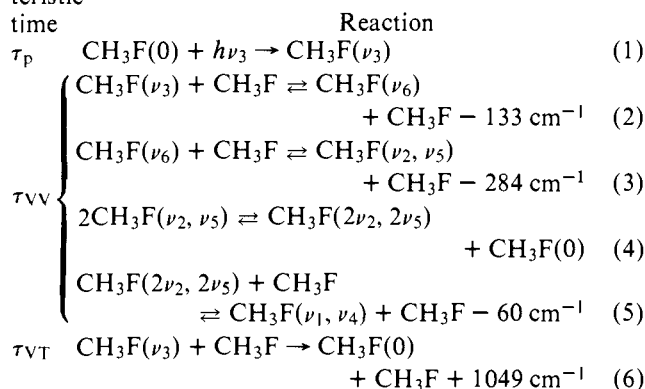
teristic time

Reaction

$\tau_p$ $CH_3F(0) + h\nu_3 \rightarrow CH_3F(\nu_3)$ (1)

$\tau_{VV}$

$CH_3F(\nu_3) + CH_3F \rightleftharpoons CH_3F(\nu_6) + CH_3F - 133\ cm^{-1}$ (2)

$CH_3F(\nu_6) + CH_3F \rightleftharpoons CH_3F(\nu_2, \nu_5) + CH_3F - 284\ cm^{-1}$ (3)

$2CH_3F(\nu_2, \nu_5) \rightleftharpoons CH_3F(2\nu_2, 2\nu_5) + CH_3F(0)$ (4)

$CH_3F(2\nu_2, 2\nu_5) + CH_3F \rightleftharpoons CH_3F(\nu_1, \nu_4) + CH_3F - 60\ cm^{-1}$ (5)

$\tau_{VT}$ $CH_3F(\nu_3) + CH_3F \rightarrow CH_3F(0) + CH_3F + 1049\ cm^{-1}$ (6)